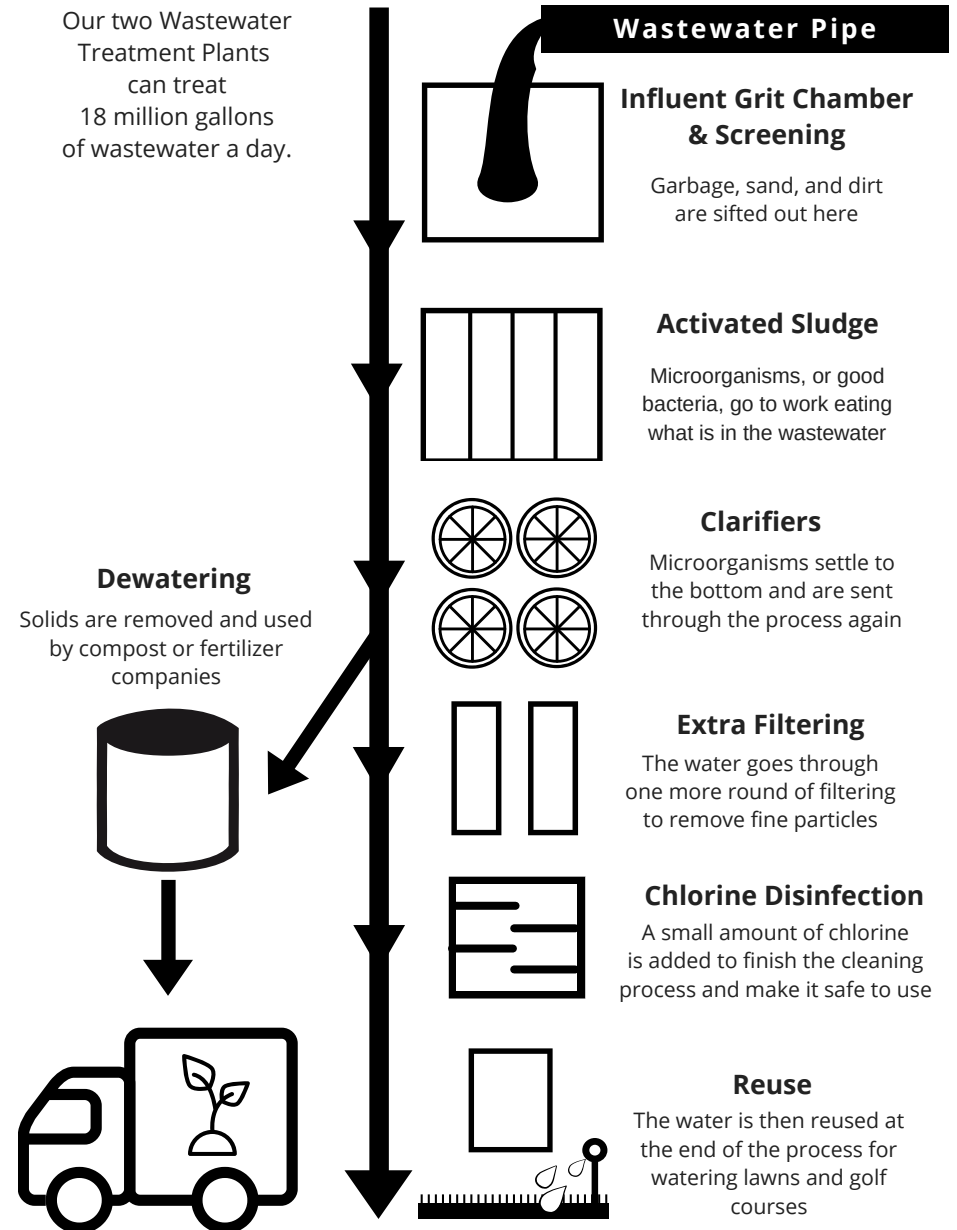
Our two Wastewater Treatment Plants can treat 18 million gallons of wastewater a day.

Wastewater Pipe

Influent Grit Chamber & Screening

Garbage, sand, and dirt are sifted out here

Activated Sludge

Microorganisms, or good bacteria, go to work eating what is in the wastewater

Clarifiers

Microorganisms settle to the bottom and are sent through the process again

Dewatering

Solids are removed and used by compost or fertilizer companies

Extra Filtering

The water goes through one more round of filtering to remove fine particles

Chlorine Disinfection

A small amount of chlorine is added to finish the cleaning process and make it safe to use

Reuse

The water is then reused at the end of the process for watering lawns and golf courses